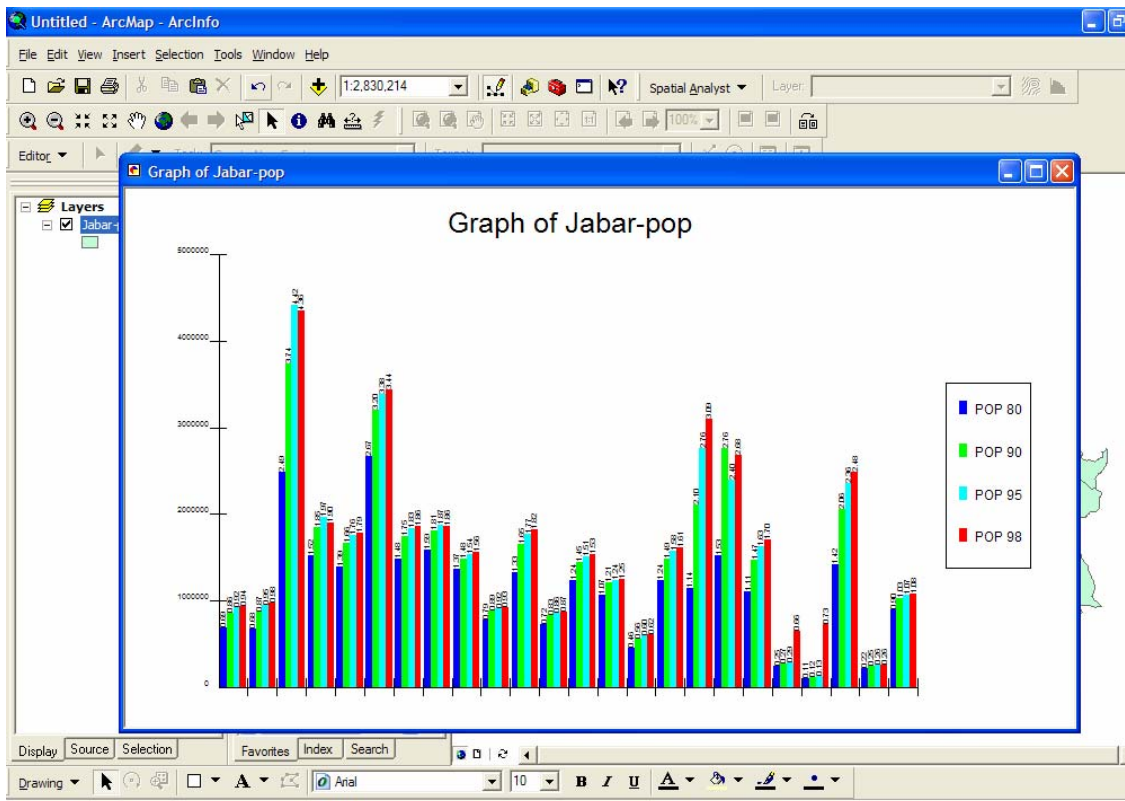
Untitled - ArcMap - ArcInfo

File Edit View Insert Selection Tools Window Help

1:2,830,214

Spatial Analyst ▼ Layer:

100%

Editor ▼

Layers

Jabar-

Graph of Jabar-pop

Graph of Jabar-pop

5000000

4000000

3000000

2000000

1000000

0

POP 80

POP 90

POP 95

POP 98

Display Source Selection

Favorites Index Search

Drawing ▼ Arial 10 B I U A